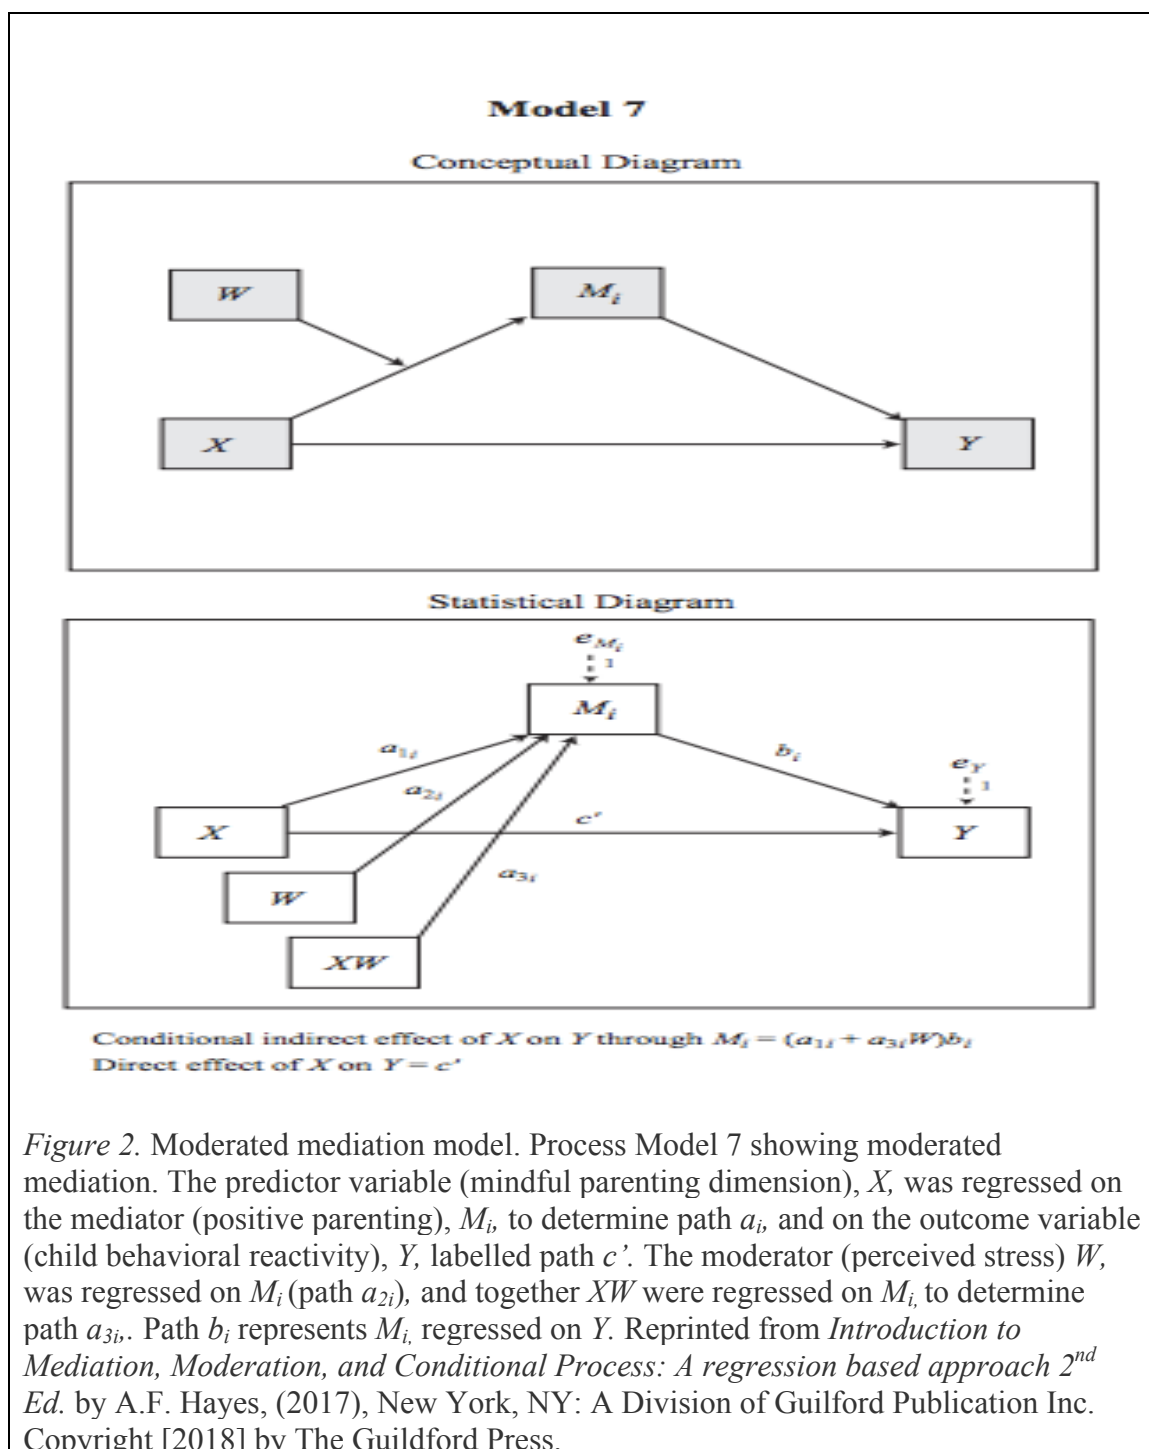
Model 7

Conceptual Diagram

$W$

$M_i$

$X$

$Y$

Statistical Diagram

$e_{M_i}$

1

$M_i$

$a_{1i}$

$a_{2i}$

$b_i$

$e_Y$

1

$X$

$c'$

$Y$

$W$

$a_{3i}$

$XW$

Conditional indirect effect of $X$ on $Y$ through $M_i = (a_{1i} + a_{3i}W)b_i$
Direct effect of $X$ on $Y = c'$

*Figure 2*. Moderated mediation model. Process Model 7 showing moderated mediation. The predictor variable (mindful parenting dimension), *X,* was regressed on the mediator (positive parenting), $M_i$, to determine path $a_i$, and on the outcome variable (child behavioral reactivity), *Y,* labelled path *c'.* The moderator (perceived stress) *W,* was regressed on $M_i$ (path $a_{2i}$), and together *XW* were regressed on $M_i$, to determine path $a_{3i}$,. Path $b_i$ represents $M_i$, regressed on *Y.* Reprinted from *Introduction to Mediation, Moderation, and Conditional Process: A regression based approach 2$^{nd}$ Ed.* by A.F. Hayes, (2017), New York, NY: A Division of Guilford Publication Inc. Copyright [2018] by The Guildford Press.